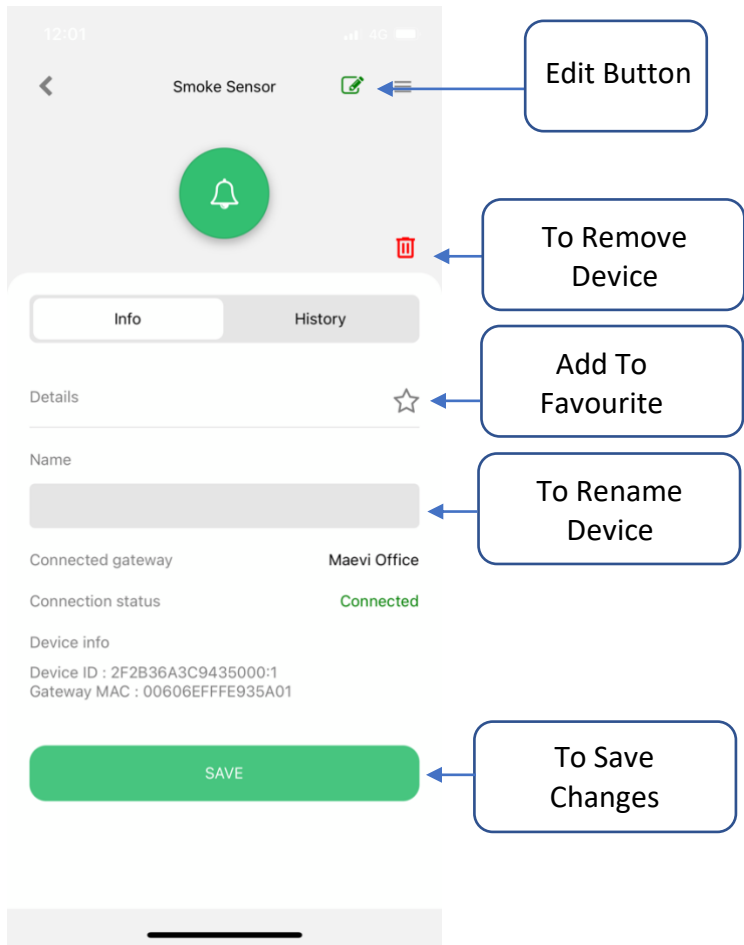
12:01 4G

Smoke Sensor

Edit Button

To Remove Device

Info History

Details

Add To Favourite

Name

To Rename Device

Connected gateway Maevi Office

Connection status Connected

Device info

Device ID : 2F2B36A3C9435000:1
Gateway MAC : 00606EFFFE935A01

SAVE

To Save Changes